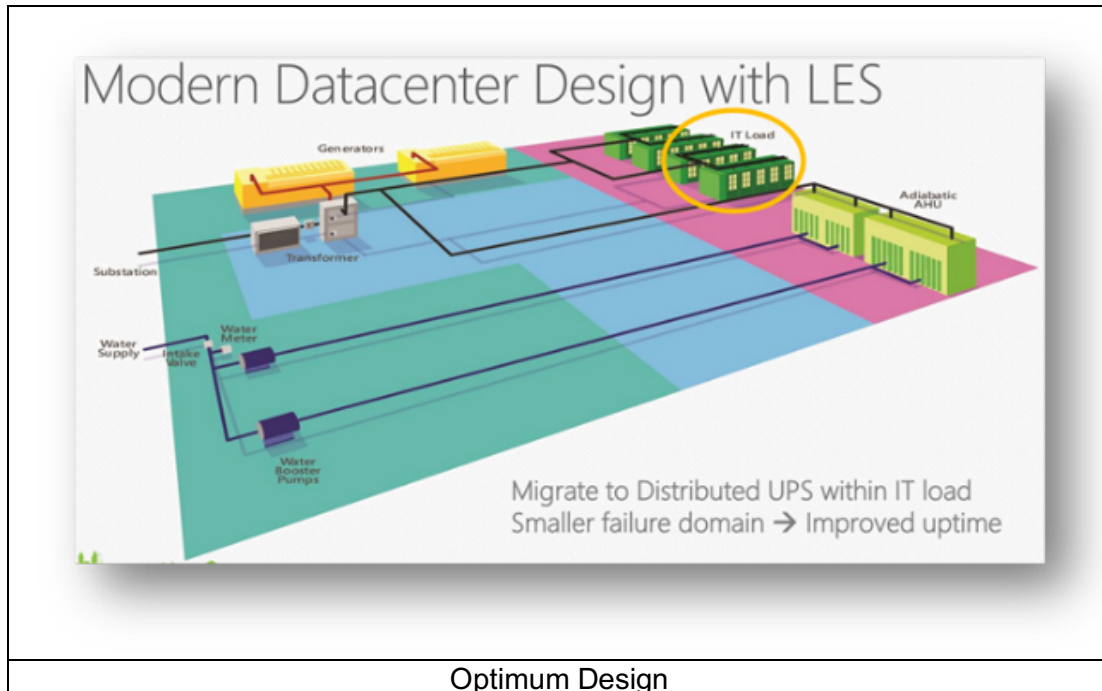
Modern Datacenter Design with LES

Generators

IT Load

Adiabatic AHU

Substation

Transformer

Water Supply

Water Meter

Intake Valve

Water Booster Pumps

Migrate to Distributed UPS within IT load
Smaller failure domain → Improved uptime

Optimum Design